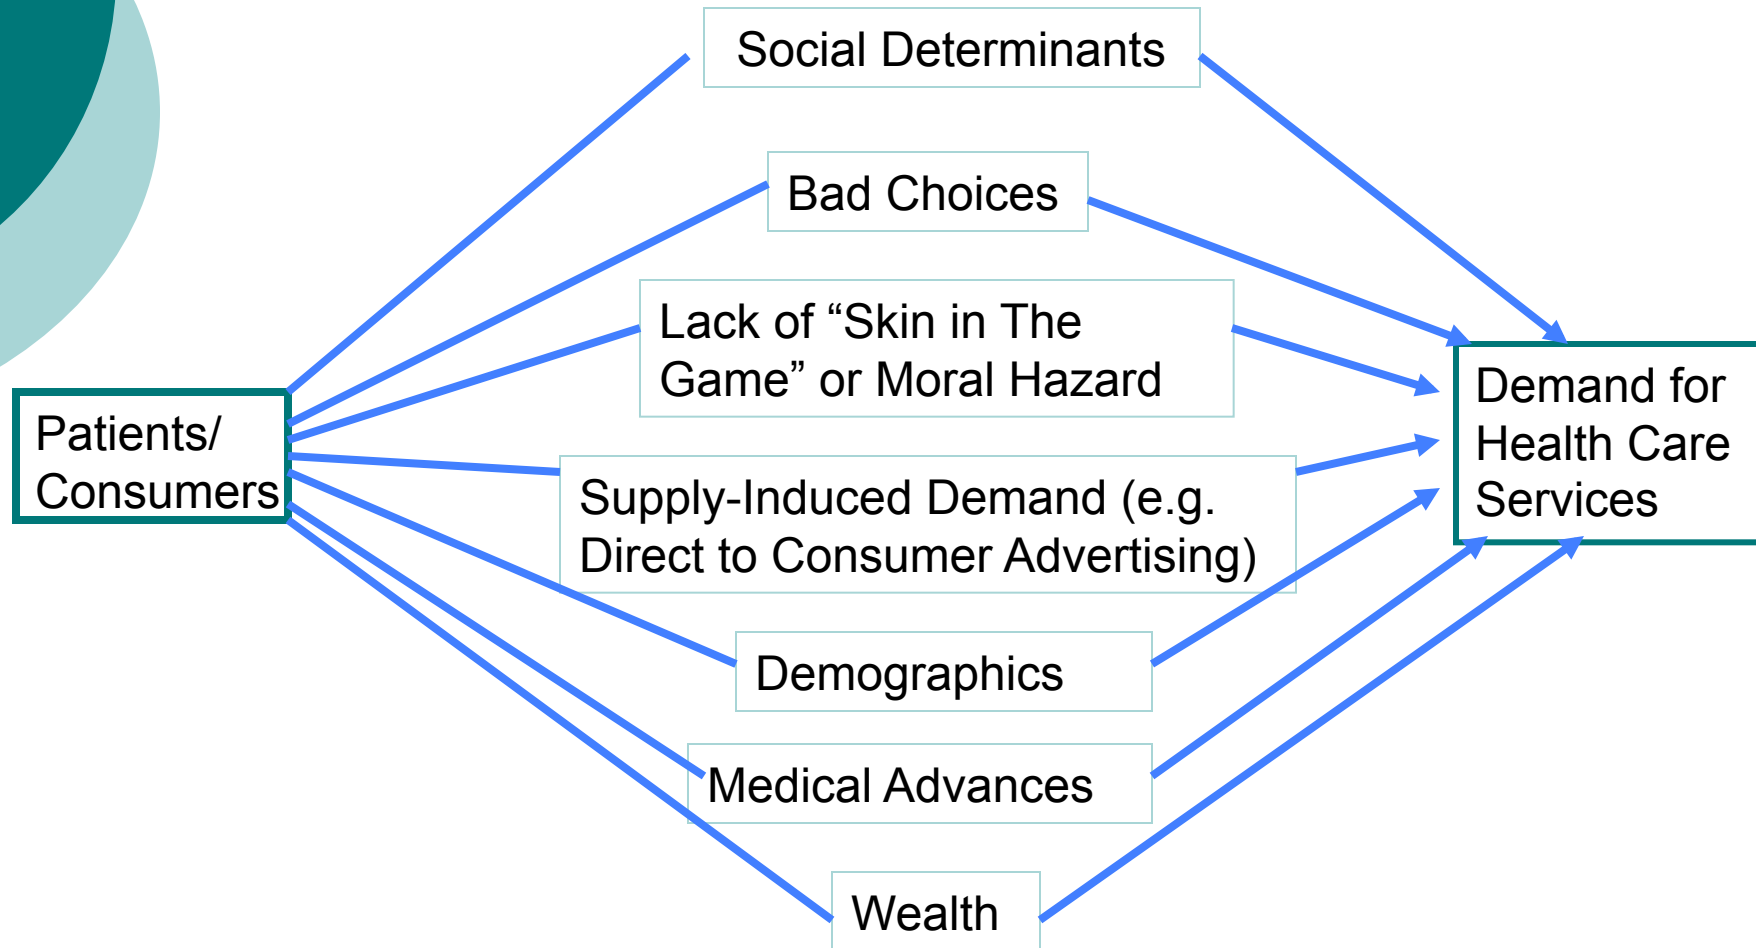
Social Determinants

Bad Choices

Lack of “Skin in The Game” or Moral Hazard

Patients/ Consumers

Supply-Induced Demand (e.g. Direct to Consumer Advertising)

Demand for Health Care Services

Demographics

Medical Advances

Wealth